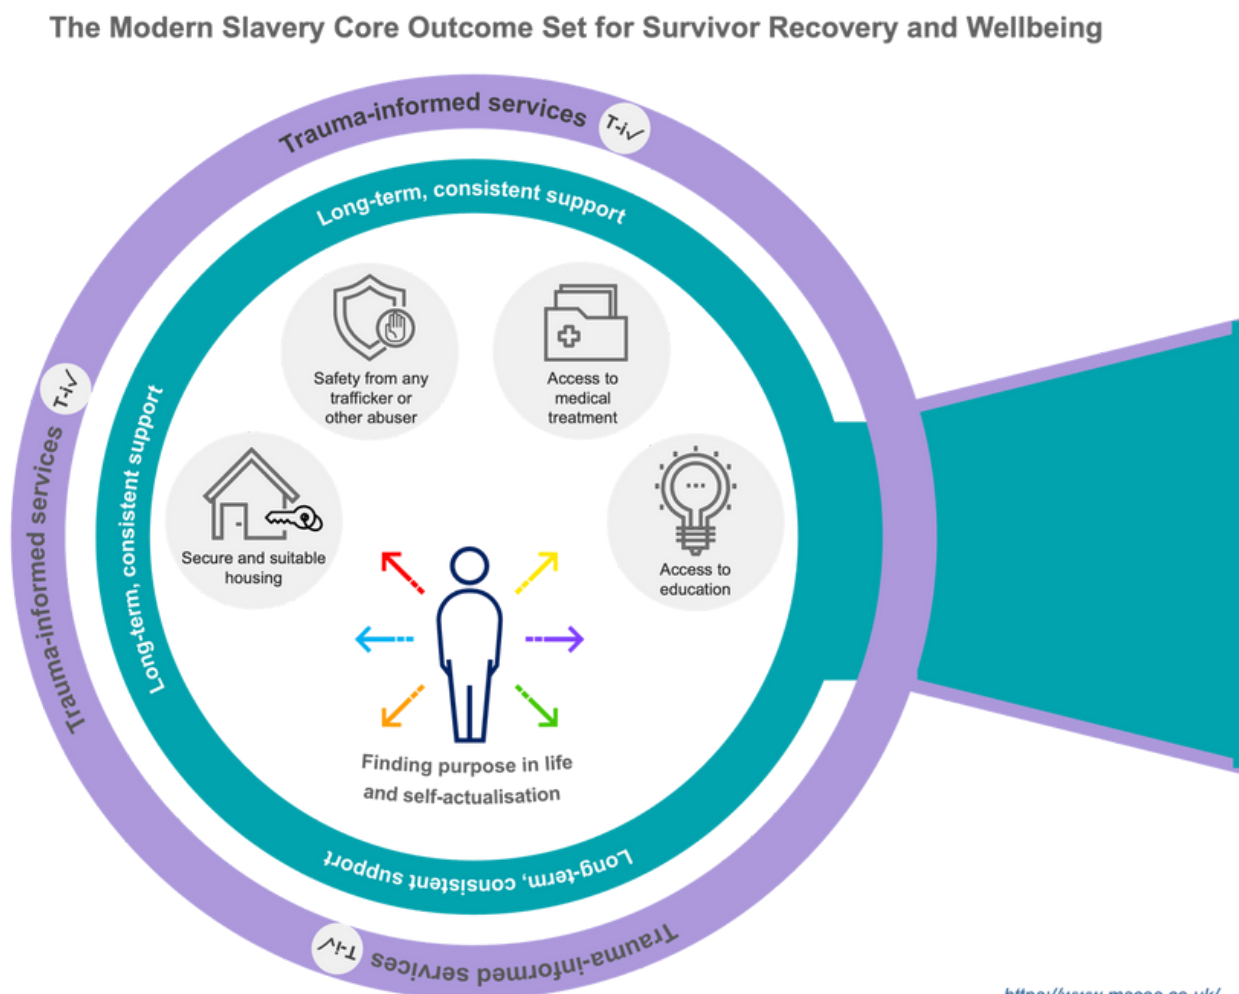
The Modern Slavery Core Outcome Set for Survivor Recovery and Wellbeing

Trauma-informed services T-i✓

Long-term, consistent support

Safety from any trafficker or other abuser

Access to medical treatment

T-i✓

Trauma-informed services

Long-term, consistent support

Secure and suitable housing

Access to education

Finding purpose in life and self-actualisation

Long-term, consistent support

T-i✓ Trauma-informed services

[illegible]